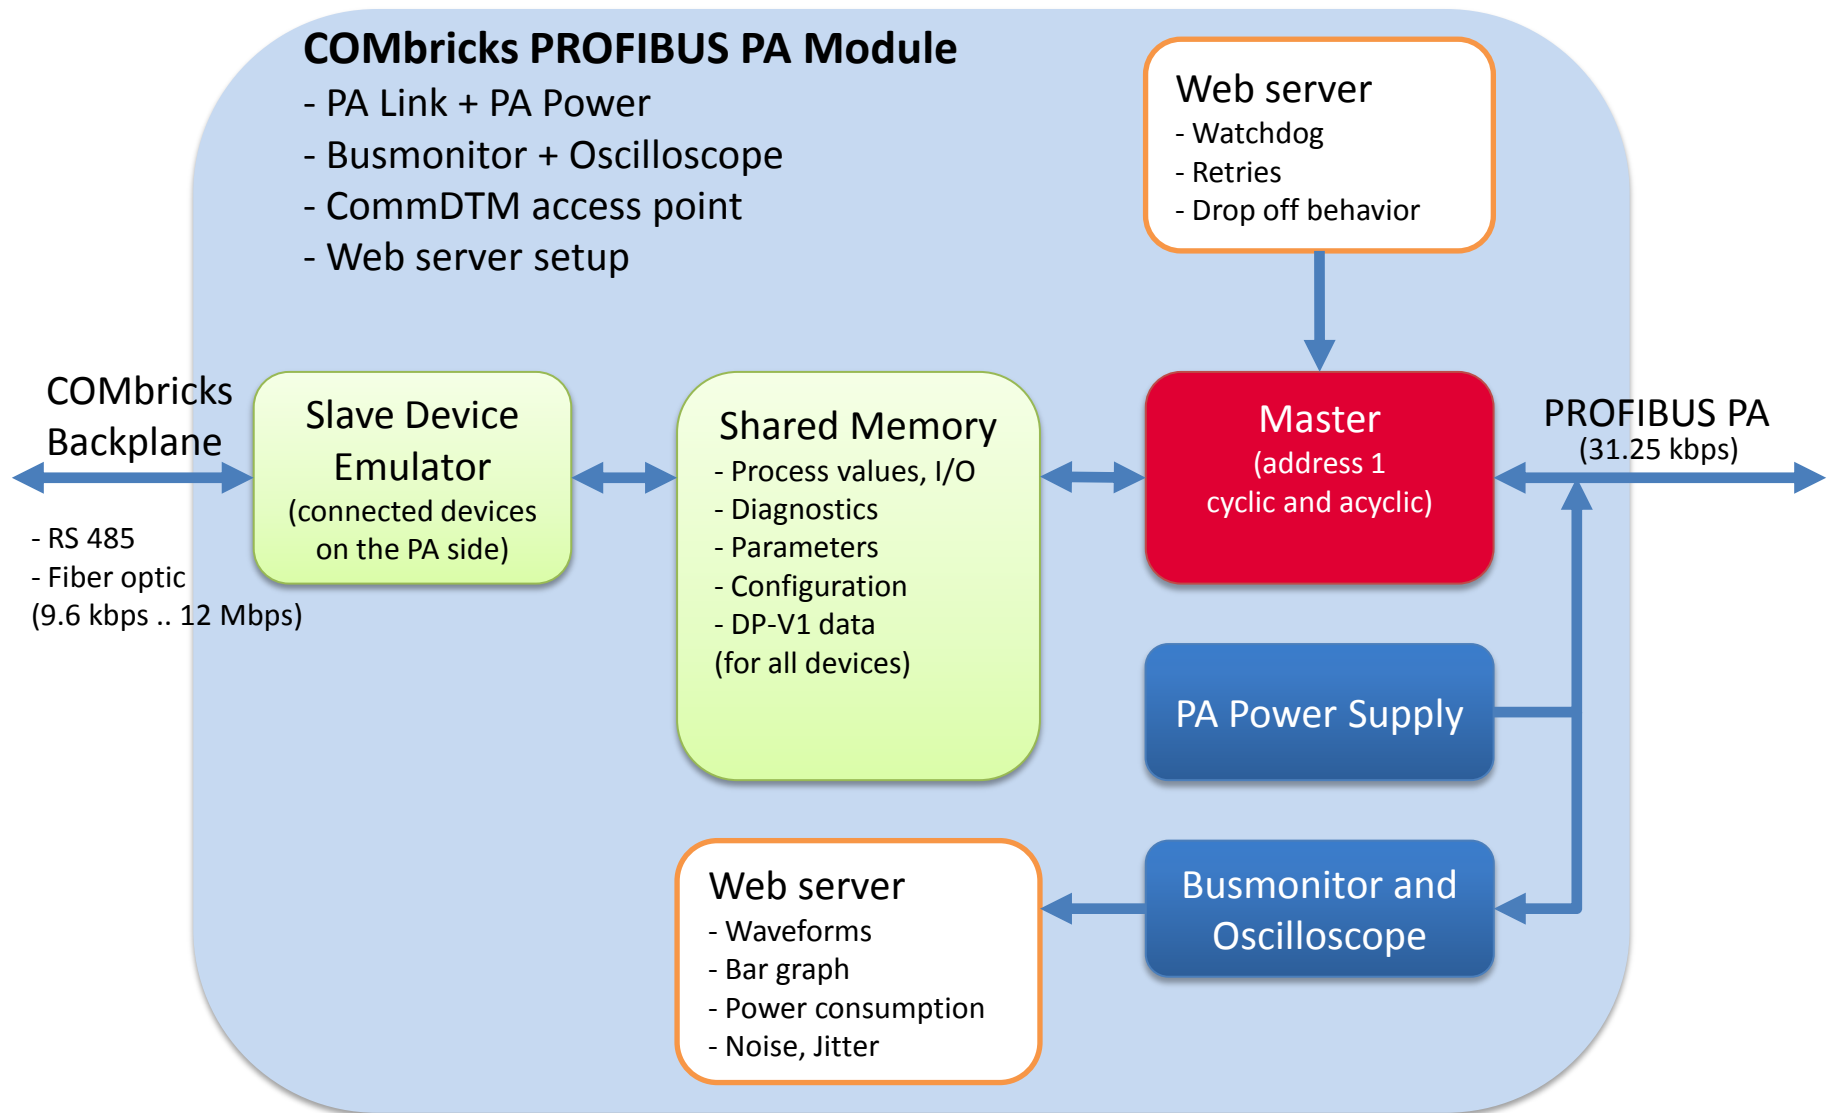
COMbricks PROFIBUS PA Module
- PA Link + PA Power
- Busmonitor + Oscilloscope
- CommDTM access point
- Web server setup

Web server
- Watchdog
- Retries
- Drop off behavior

COMbricks Backplane

- RS 485
- Fiber optic
(9.6 kbps .. 12 Mbps)

Slave Device Emulator
(connected devices on the PA side)

Shared Memory
- Process values, I/O
- Diagnostics
- Parameters
- Configuration
- DP-V1 data
(for all devices)

Master
(address 1 cyclic and acyclic)

PROFIBUS PA
(31.25 kbps)

PA Power Supply

Web server
- Waveforms
- Bar graph
- Power consumption
- Noise, Jitter

Busmonitor and Oscilloscope